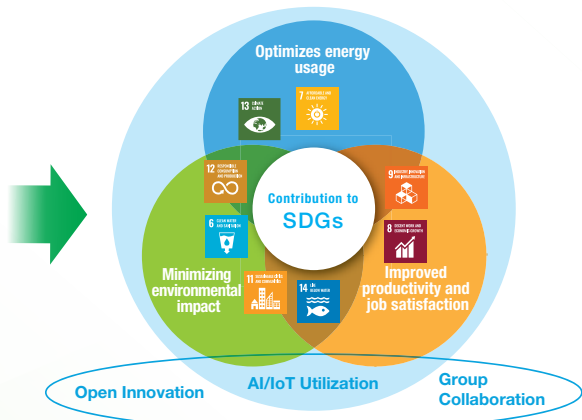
Optimizes energy usage

13 CLIMATE ACTION

7 AFFORDABLE AND CLEAN ENERGY

12 RESPONSIBLE CONSUMPTION AND PRODUCTION

Contribution to SDGs

9 INDUSTRY, INNOVATION AND INFRASTRUCTURE

6 CLEAN WATER AND SANITATION

8 DECENT WORK AND ECONOMIC GROWTH

Minimizing environmental impact

11 SUSTAINABLE CITIES AND COMMUNITIES

14 LIFE BELOW WATER

Improved productivity and job satisfaction

Open Innovation

AI/IoT Utilization

Group Collaboration